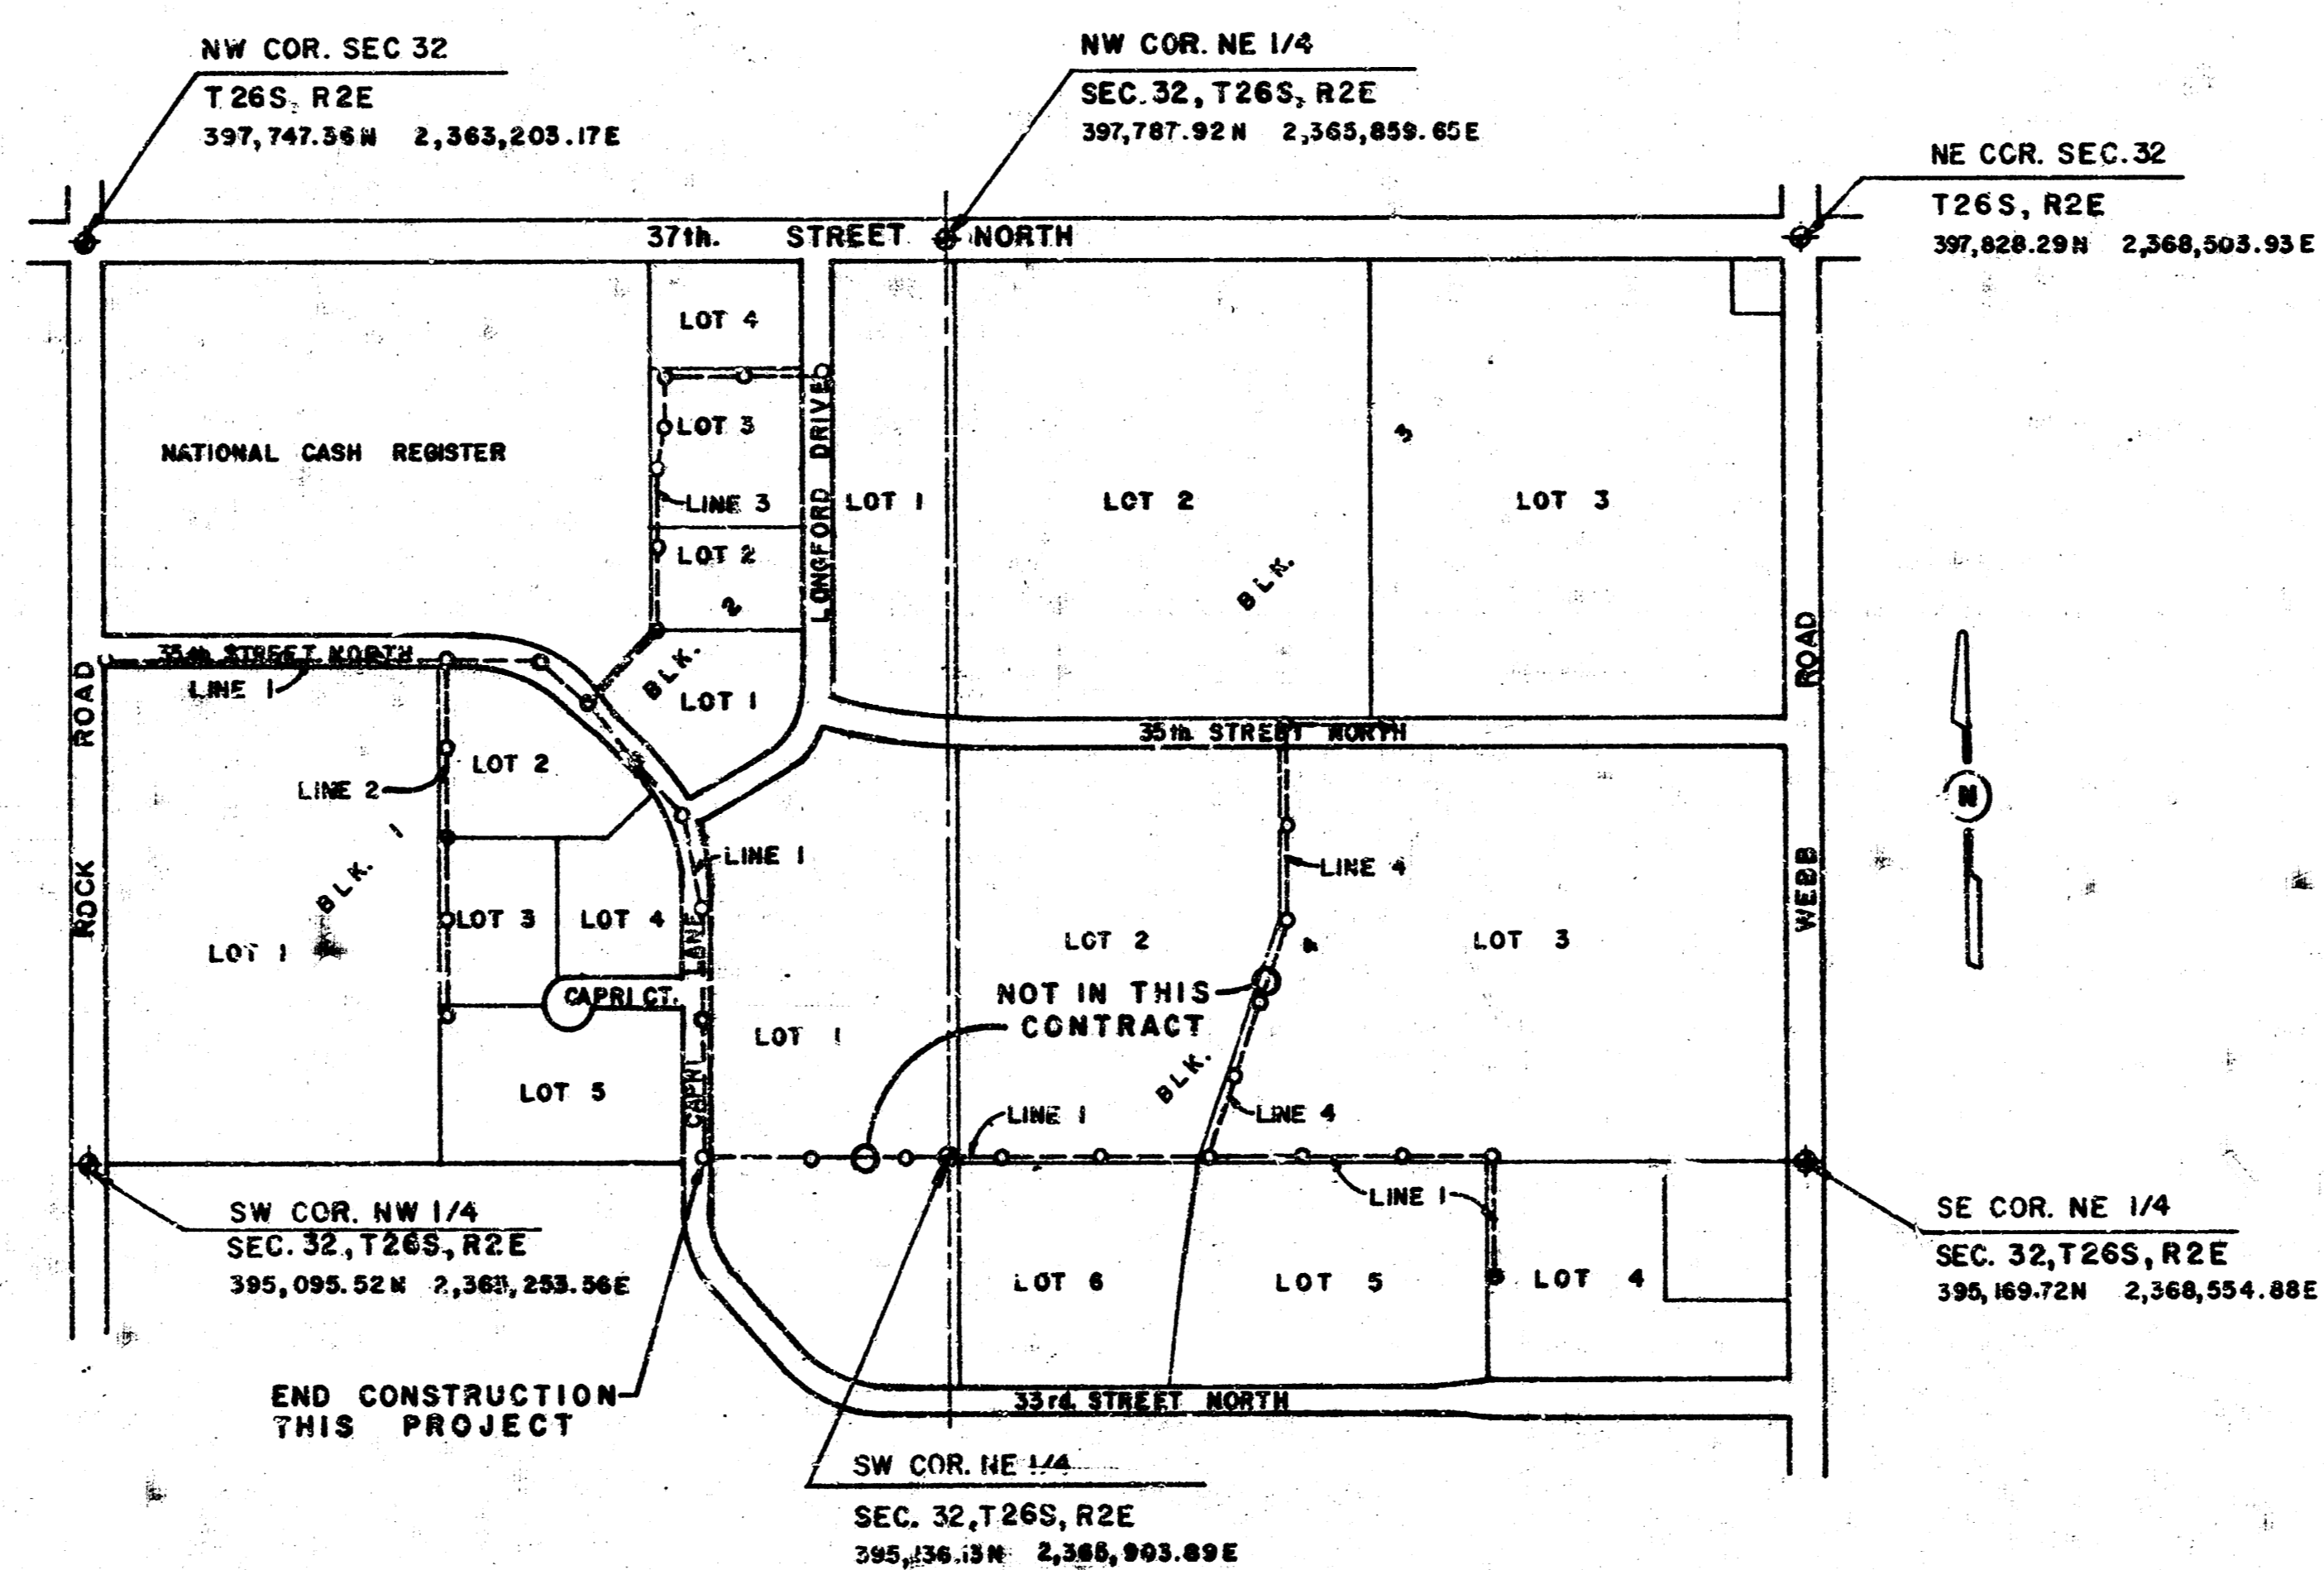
NW COR. SEC 32
T26S, R2E
397,747.56N 2,363,203.17E

NW COR. NE 1/4
SEC. 32, T26S, R2E
397,787.92N 2,365,859.65E

NE COR. SEC. 32
T26S, R2E
397,828.29N 2,368,503.93E

37th. STREET NORTH

LOT 4
LOT 3
LOT 2
2
LINE 3
NATIONAL CASH REGISTER
LONGFORD DRIVE
LOT 1
LOT 2
LOT 3
3
BLK.
35th STREET NORTH
LINE 1
BLK.
LOT 1
35th STREET NORTH
ROAD
ROCK
LOT 2
LINE 2
BLK. 1
LOT 1
LOT 3
LOT 4
LINE 1
LINE 4
LOT 2
LOT 3
4
N
WEBB
ROAD
CAPRI CT.
CAPRI LANE
LOT 1
NOT IN THIS CONTRACT
LOT 5
BLK.
LINE 1
LINE 4
LINE 1
LOT 6
LOT 5
LOT 4

SW COR. NW 1/4
SEC. 32, T26S, R2E
395,095.52N 2,36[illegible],253.56E

SE COR. NE 1/4
SEC. 32, T26S, R2E
395,169.72N 2,368,554.88E

END CONSTRUCTION THIS PROJECT

33rd. STREET NORTH

SW COR. NE 1/4
SEC. 32, T26S, R2E
395,136.13N 2,365,903.89E